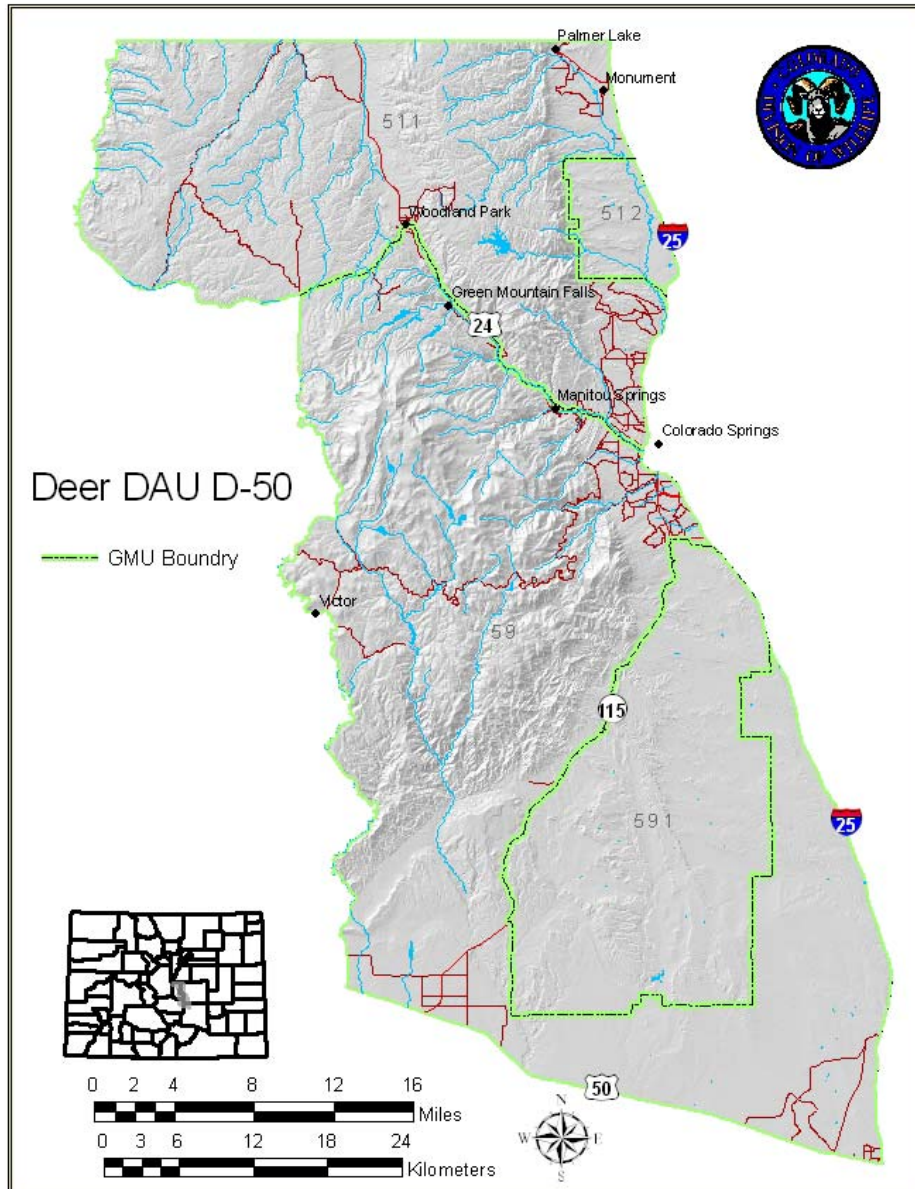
Palmer Lake
Monument
511
Woodland Park
512
25
Green Mountain Falls
24
Manitou Springs
Colorado Springs
Deer DAU D-50
GMU Boundry
Victor
59
115
591
25
50
0 2 4 8 12 16
Miles
0 3 6 12 18 24
Kilometers
N
W
E
S